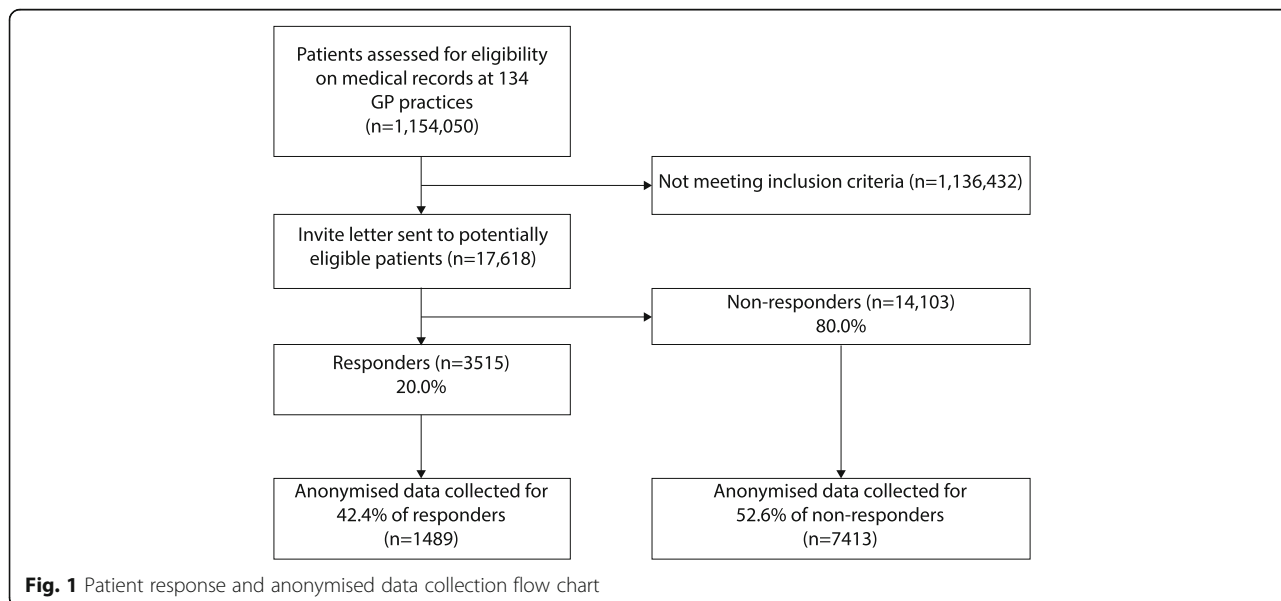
Patients assessed for eligibility on medical records at 134 GP practices (n=1,154,050)

Not meeting inclusion criteria (n=1,136,432)

Invite letter sent to potentially eligible patients (n=17,618)

Non-responders (n=14,103) 80.0%

Responders (n=3515) 20.0%

Anonymised data collected for 42.4% of responders (n=1489)

Anonymised data collected for 52.6% of non-responders (n=7413)

**Fig. 1** Patient response and anonymised data collection flow chart